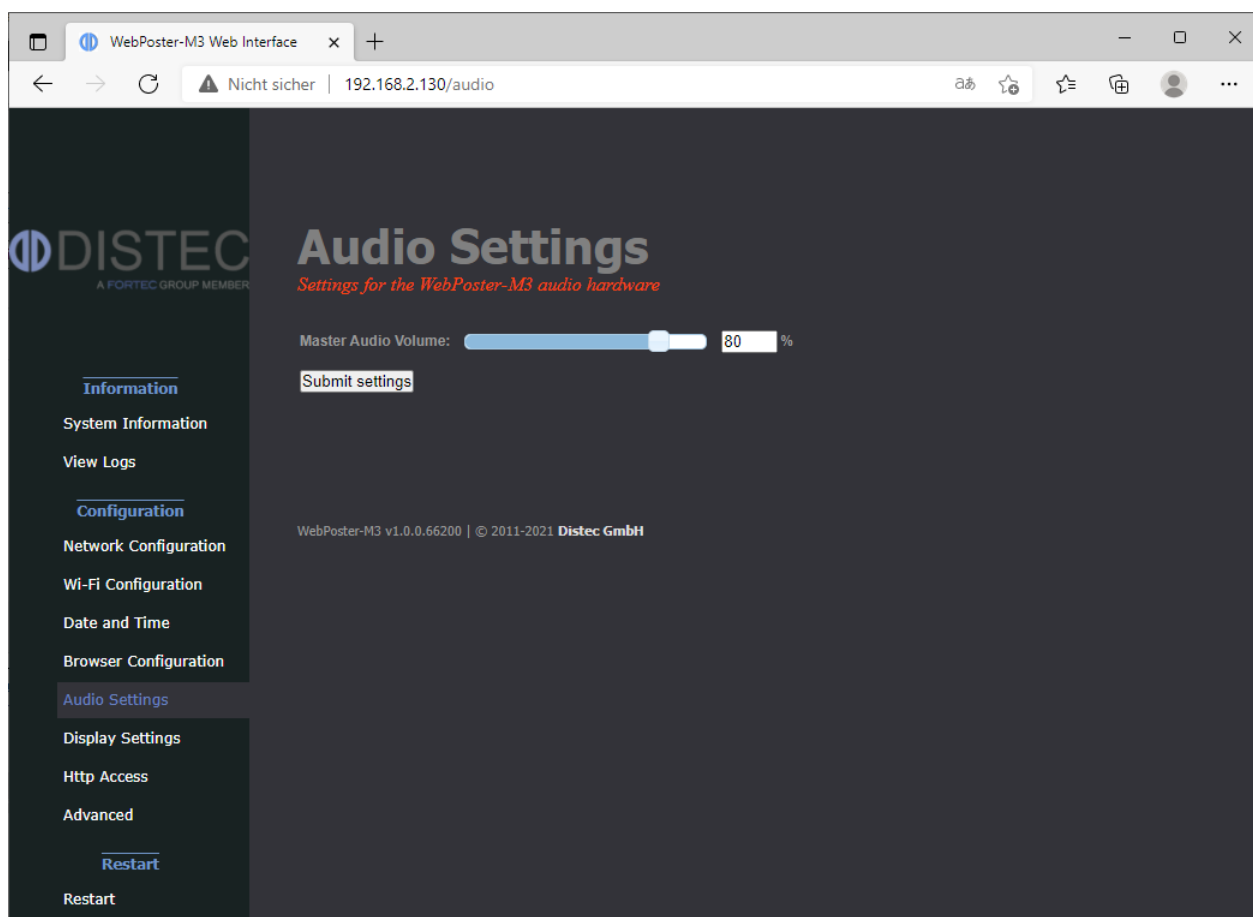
WebPoster-M3 Web Interface

Nicht sicher | 192.168.2.130/audio

DISTEC
A FORTEC GROUP MEMBER

Information
System Information
View Logs

Configuration
Network Configuration
Wi-Fi Configuration
Date and Time
Browser Configuration
Audio Settings
Display Settings
Http Access
Advanced

Restart
Restart

Audio Settings
Settings for the WebPoster-M3 audio hardware

Master Audio Volume: 80 %

Submit settings

WebPoster-M3 v1.0.0.66200 | © 2011-2021 Distec GmbH